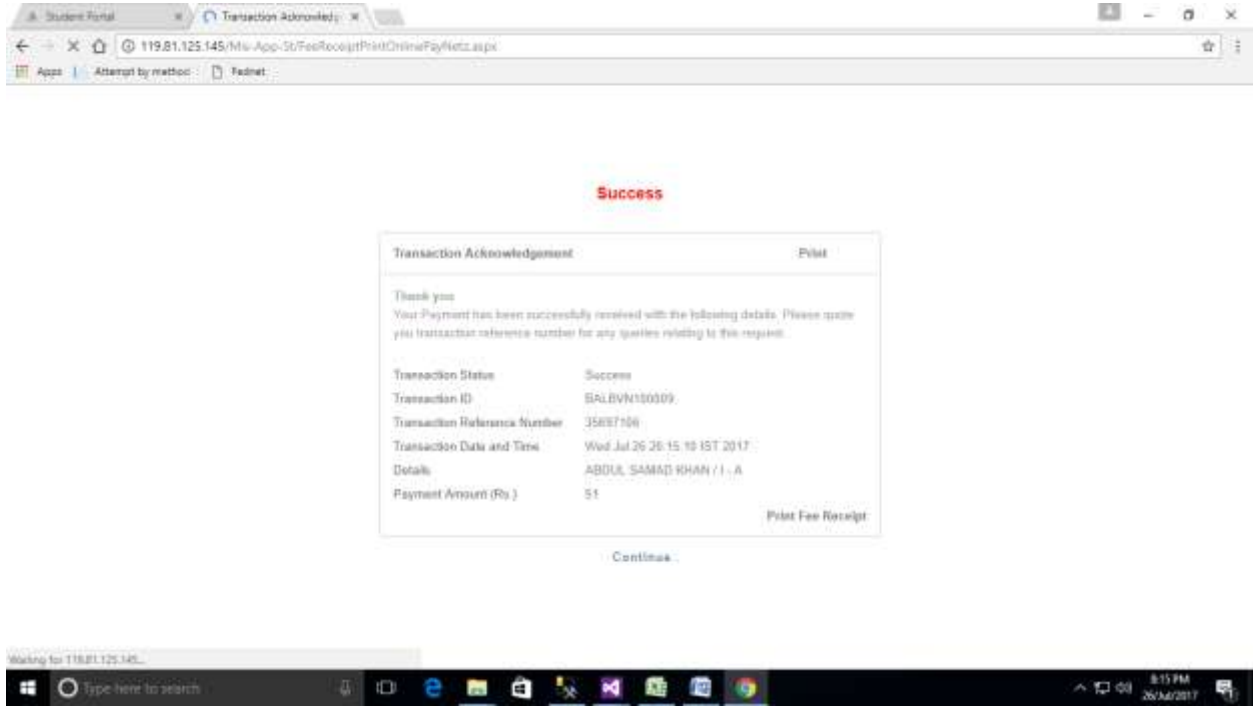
Student Portal

Transaction Acknowledg

119.81.125.145/Mis-App-St/FeeReceiptPrintOnlinePayNetz.aspx

Apps | Attempt by method | Fednet

Success

Transaction Acknowledgement

Print

Thank you
Your Payment has been successfully received with the following details. Please quote you transaction reference number for any queries relating to this request.

| | |
|---|---|
| Transaction Status | Success |
| Transaction ID | BALBVN100509 |
| Transaction Reference Number | 35697106 |
| Transaction Date and Time | Wed Jul 26 20:15:10 IST 2017 |
| Details | ABDUL SAMAD KHAN / I - A |
| Payment Amount (Rs.) | 51 |

Print Fee Receipt

Continue

Waiting for 119.81.125.145...

Type here to search

8:15 PM
26/Jul/2017